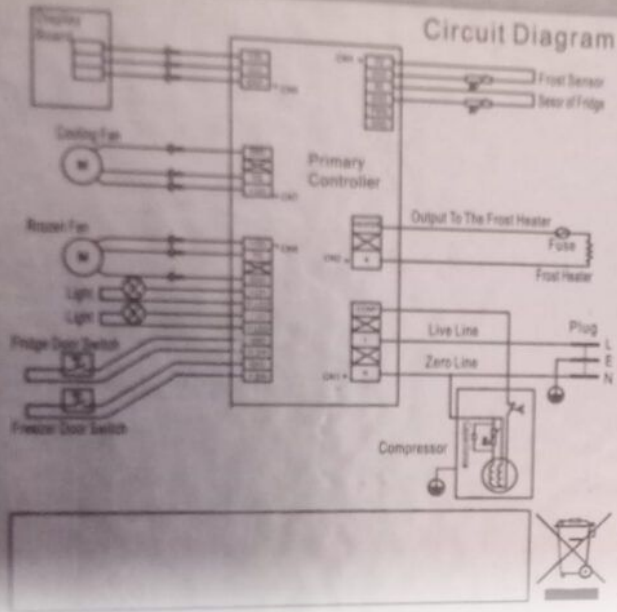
Circuit Diagram

Display Board

CN4

Frost Sensor

Sesor of Fridge

Cooling Fan

Primary Controller

CN1

Freezer Fan

CN6

Output To The Frost Heater

Fuse

CN2

Frost Heater

Light

Light

Plug

Live Line

L

E

Fridge Door Switch

Zero Line

N

CN1

Freezer Door Switch

Compressor